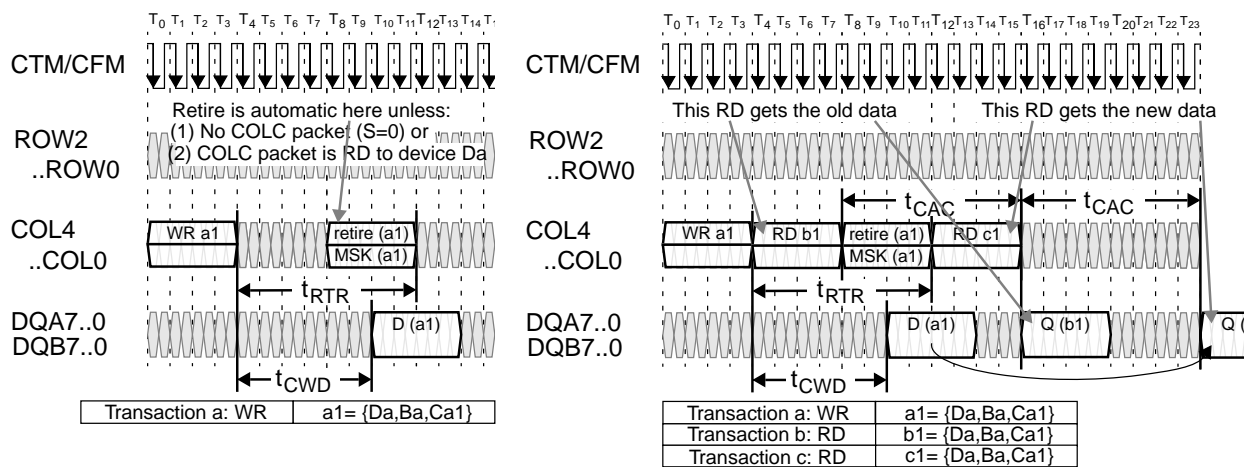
$T_0$ $T_1$ $T_2$ $T_3$ $T_4$ $T_5$ $T_6$ $T_7$ $T_8$ $T_9$ $T_{10}$ $T_{11}$ $T_{12}$ $T_{13}$ $T_{14}$ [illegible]

CTM/CFM

Retire is automatic here unless:
(1) No COLC packet (S=0) or
(2) COLC packet is RD to device Da

ROW2
..ROW0

COL4
..COL0

WR a1

retire (a1)
MSK (a1)

$t_{RTR}$

DQA7..0
DQB7..0

D (a1)

$t_{CWD}$

| Transaction a: WR | a1= {Da,Ba,Ca1} |
|---|---|

$T_0$ $T_1$ $T_2$ $T_3$ $T_4$ $T_5$ $T_6$ $T_7$ $T_8$ $T_9$ $T_{10}$ $T_{11}$ $T_{12}$ $T_{13}$ $T_{14}$ $T_{15}$ $T_{16}$ $T_{17}$ $T_{18}$ $T_{19}$ $T_{20}$ $T_{21}$ $T_{22}$ $T_{23}$

CTM/CFM

This RD gets the old data

This RD gets the new data

ROW2
..ROW0

$t_{CAC}$

$t_{CAC}$

COL4
..COL0

WR a1

RD b1

retire (a1)
MSK (a1)

RD c1

$t_{RTR}$

DQA7..0
DQB7..0

D (a1)

Q (b1)

Q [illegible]

$t_{CWD}$

| Transaction a: WR | a1= {Da,Ba,Ca1} |
|---|---|
| Transaction b: RD | b1= {Da,Ba,Ca1} |
| Transaction c: RD | c1= {Da,Ba,Ca1} |